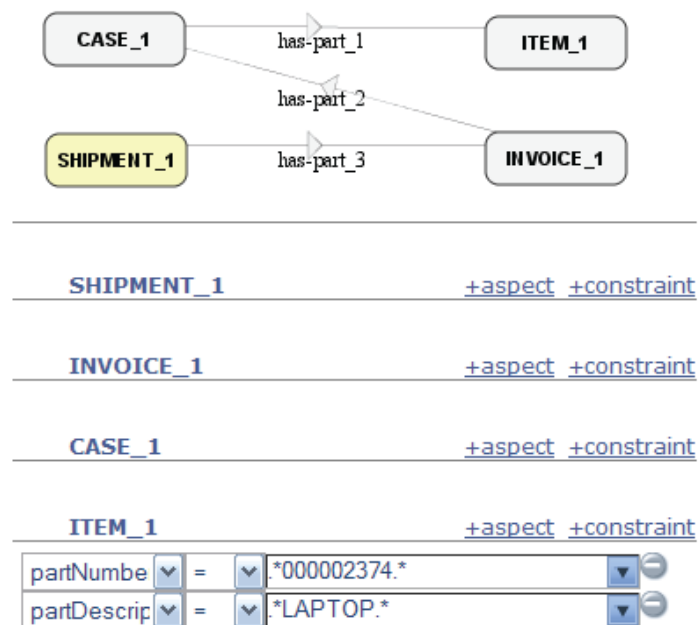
CASE_1
has-part_1
ITEM_1
has-part_2
SHIPMENT_1
has-part_3
INVOICE_1

SHIPMENT_1 +aspect +constraint

INVOICE_1 +aspect +constraint

CASE_1 +aspect +constraint

ITEM_1 +aspect +constraint

| partNumbe | = | .*000002374.* |
|---|---|---|
| partDescrip | = | .*LAPTOP.* |